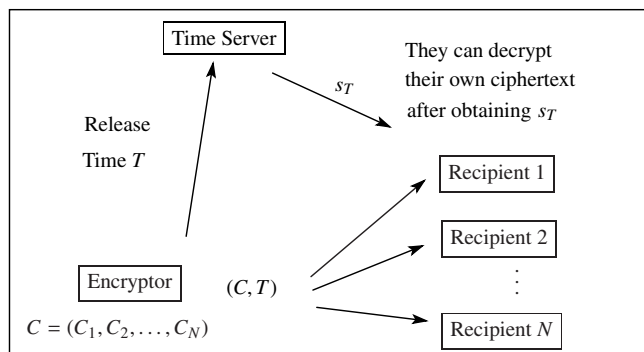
Time Server

They can decrypt their own ciphertext after obtaining $s_T$

$s_T$

Release Time $T$

Recipient 1

Recipient 2

$\vdots$

Encryptor

$(C, T)$

$C = (C_1, C_2, \ldots, C_N)$

Recipient $N$